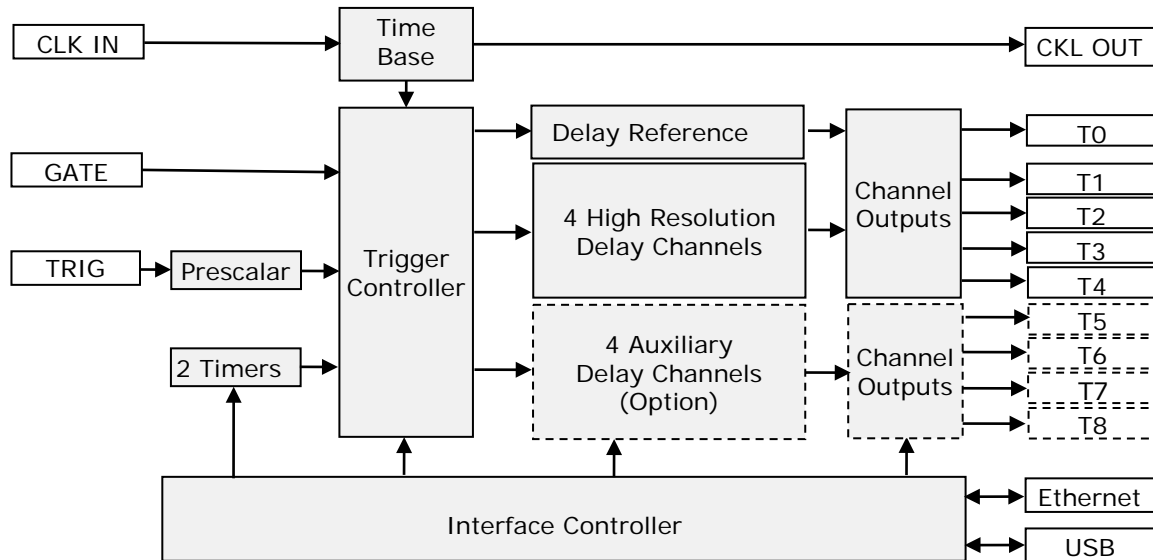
CLK IN

Time Base

CKL OUT

GATE

TRIG

Prescalar

2 Timers

Trigger Controller

Delay Reference

4 High Resolution Delay Channels

4 Auxiliary Delay Channels (Option)

Channel Outputs

Channel Outputs

T0

T1

T2

T3

T4

T5

T6

T7

T8

Interface Controller

Ethernet

USB